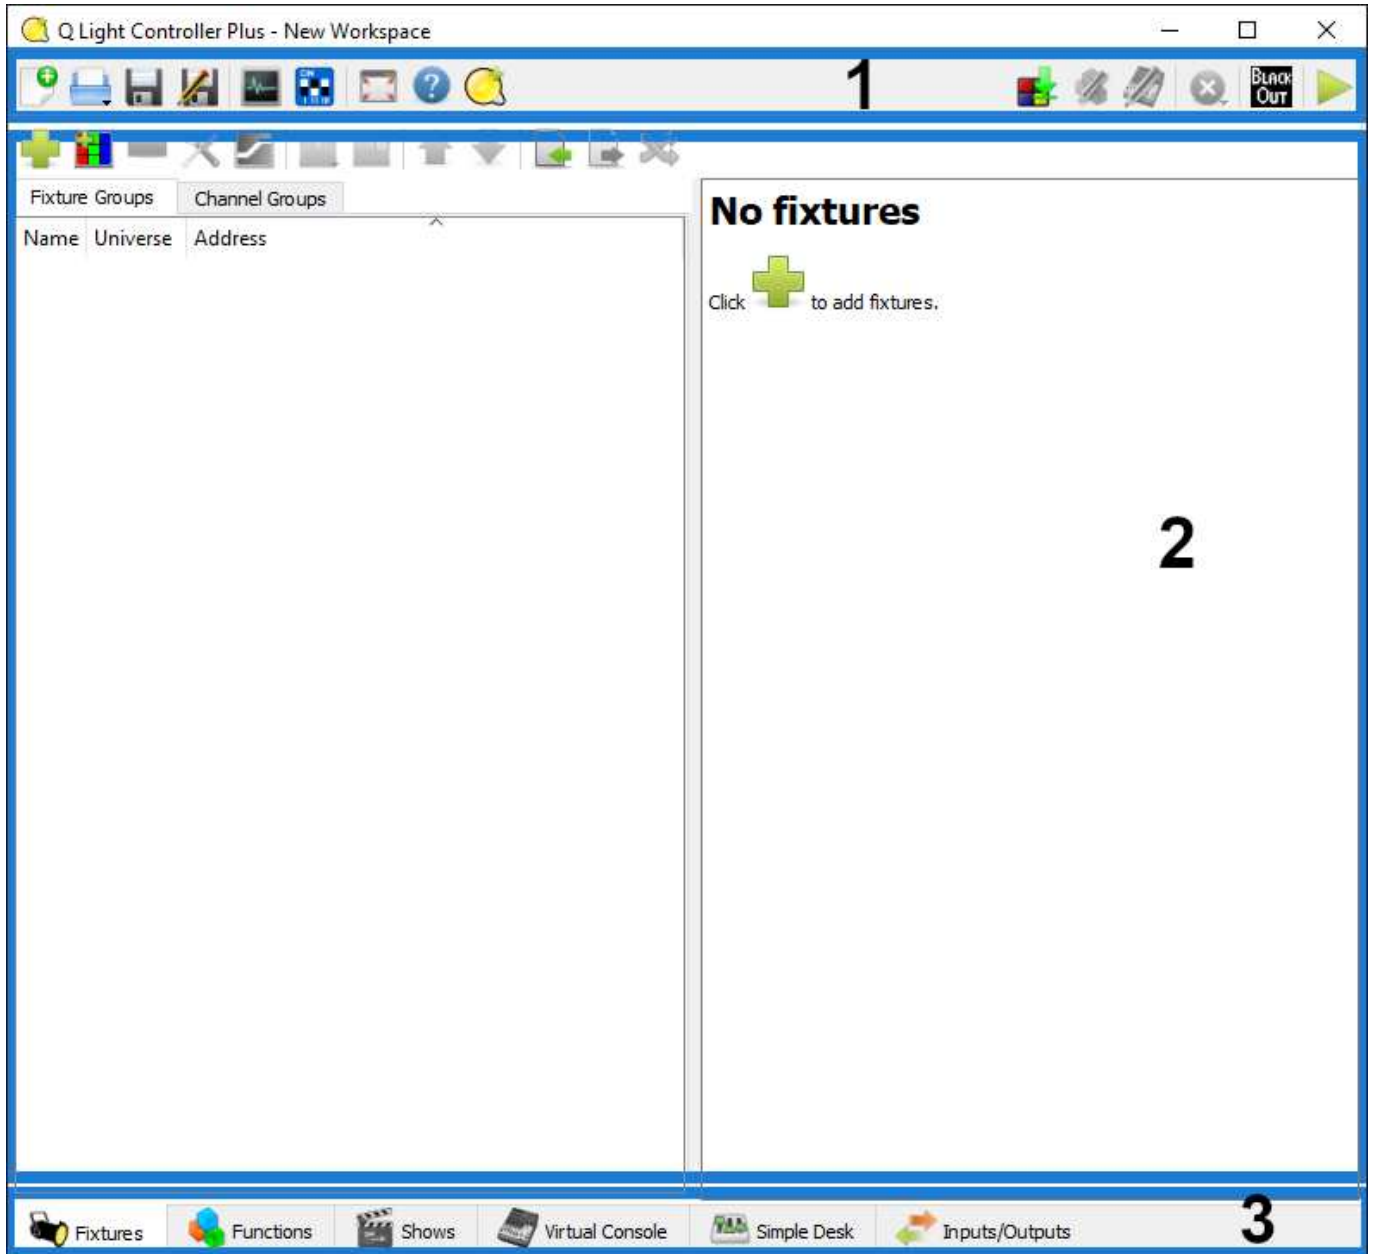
Q Light Controller Plus - New Workspace

1

BLACK OUT

Fixture Groups | Channel Groups

Name | Universe | Address

No fixtures

Click to add fixtures.

2

Fixtures | Functions | Shows | Virtual Console | Simple Desk | Inputs/Outputs

3